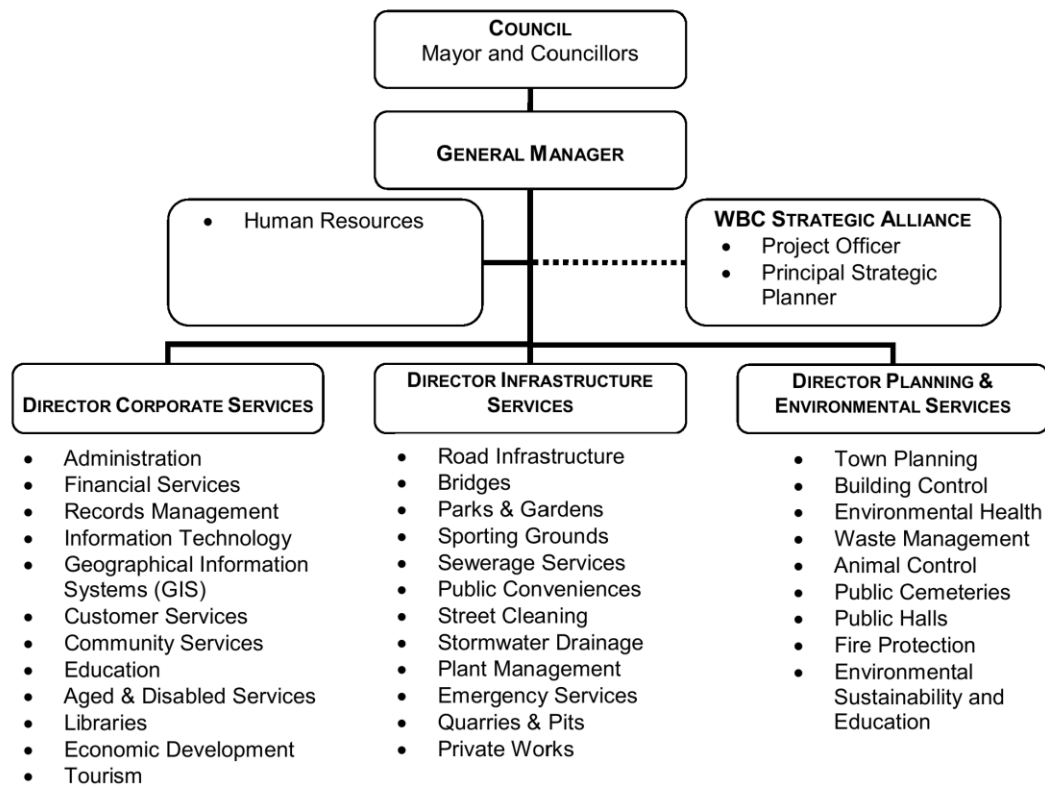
COUNCIL
Mayor and Councillors

GENERAL MANAGER

- Human Resources

WBC STRATEGIC ALLIANCE
- Project Officer
- Principal Strategic Planner

DIRECTOR CORPORATE SERVICES

- Administration
- Financial Services
- Records Management
- Information Technology
- Geographical Information Systems (GIS)
- Customer Services
- Community Services
- Education
- Aged & Disabled Services
- Libraries
- Economic Development
- Tourism

DIRECTOR INFRASTRUCTURE SERVICES

- Road Infrastructure
- Bridges
- Parks & Gardens
- Sporting Grounds
- Sewerage Services
- Public Conveniences
- Street Cleaning
- Stormwater Drainage
- Plant Management
- Emergency Services
- Quarries & Pits
- Private Works

DIRECTOR PLANNING & ENVIRONMENTAL SERVICES

- Town Planning
- Building Control
- Environmental Health
- Waste Management
- Animal Control
- Public Cemeteries
- Public Halls
- Fire Protection
- Environmental Sustainability and Education